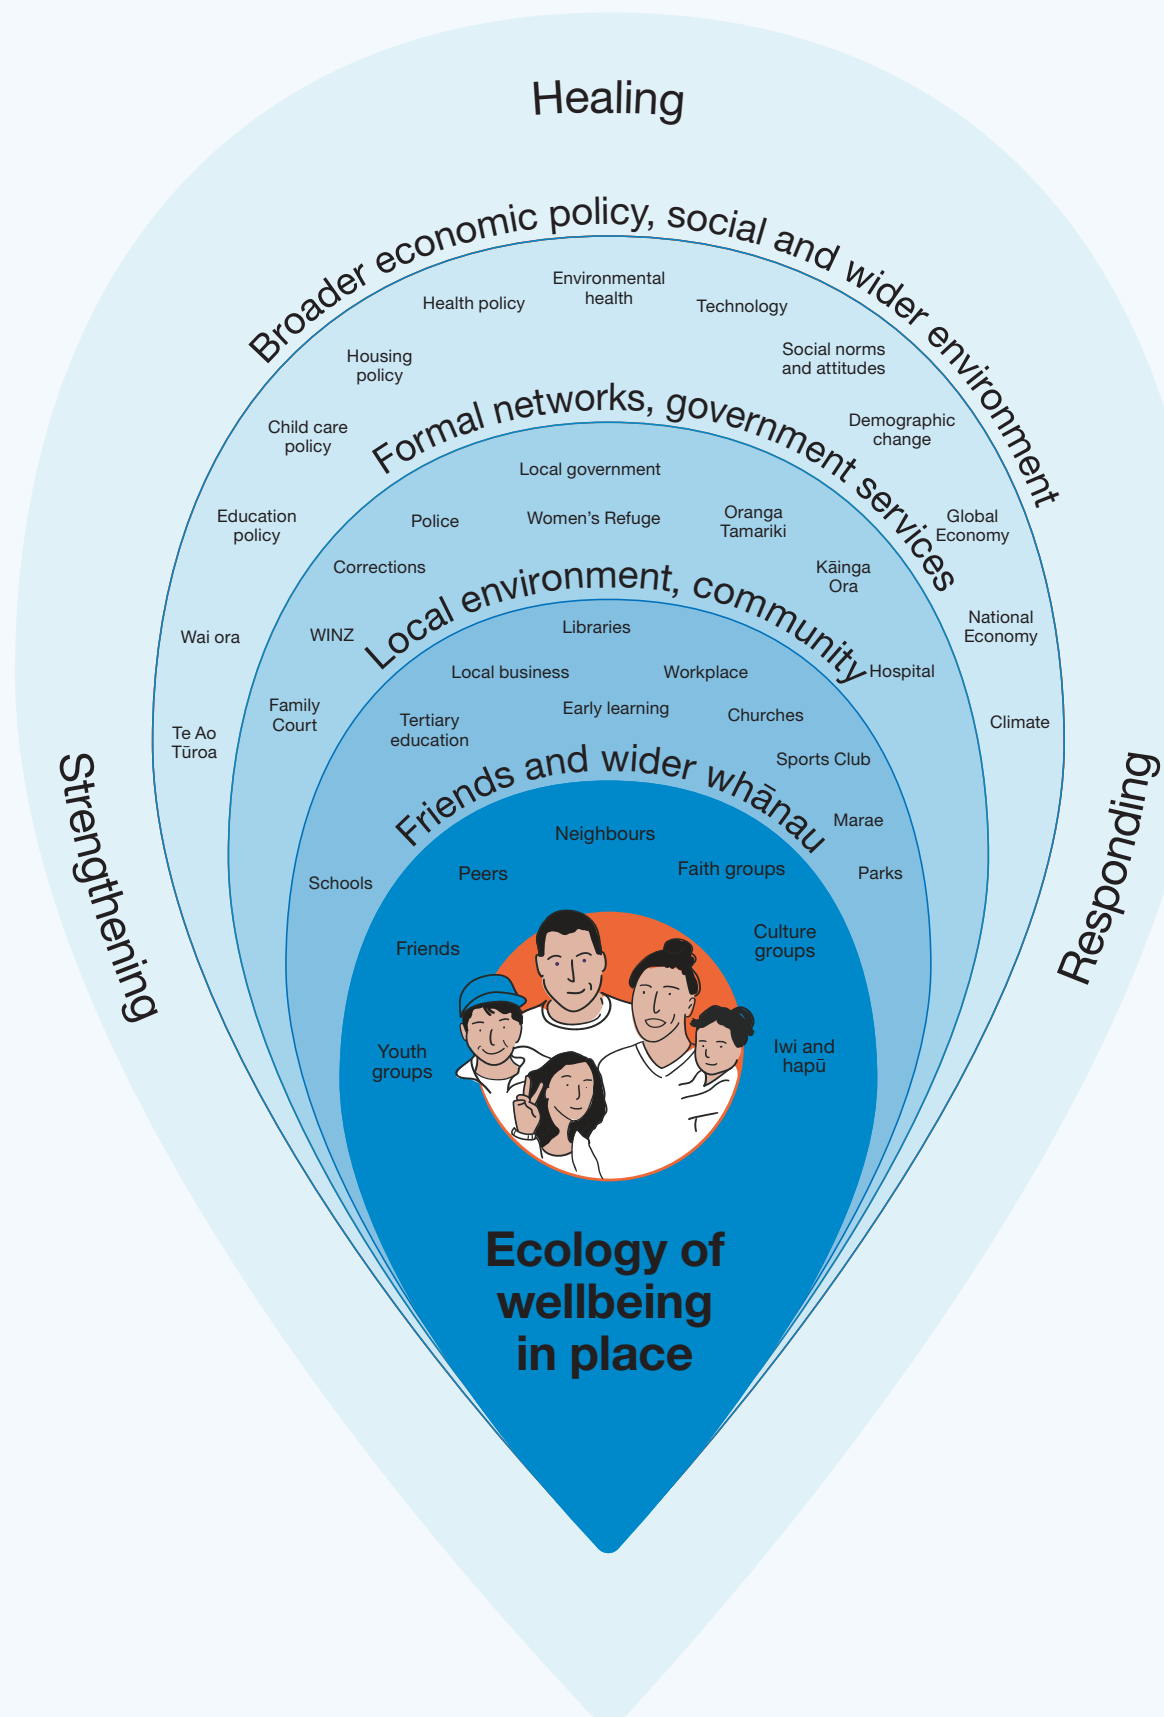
Healing

Broader economic policy, social and wider environment

Environmental health

Health policy

Technology

Housing policy

Social norms and attitudes

Child care policy

Demographic change

Education policy

Global Economy

National Economy

Wai ora

Te Ao Tūroa

Climate

Formal networks, government services

Local government

Police

Women's Refuge

Oranga Tamariki

Corrections

Kāinga Ora

WINZ

Hospital

Family Court

Local environment, community

Libraries

Local business

Workplace

Tertiary education

Early learning

Churches

Sports Club

Friends and wider whānau

Marae

Neighbours

Schools

Peers

Faith groups

Parks

Friends

Culture groups

Youth groups

Iwi and hapū

Ecology of wellbeing in place

Strengthening

Responding